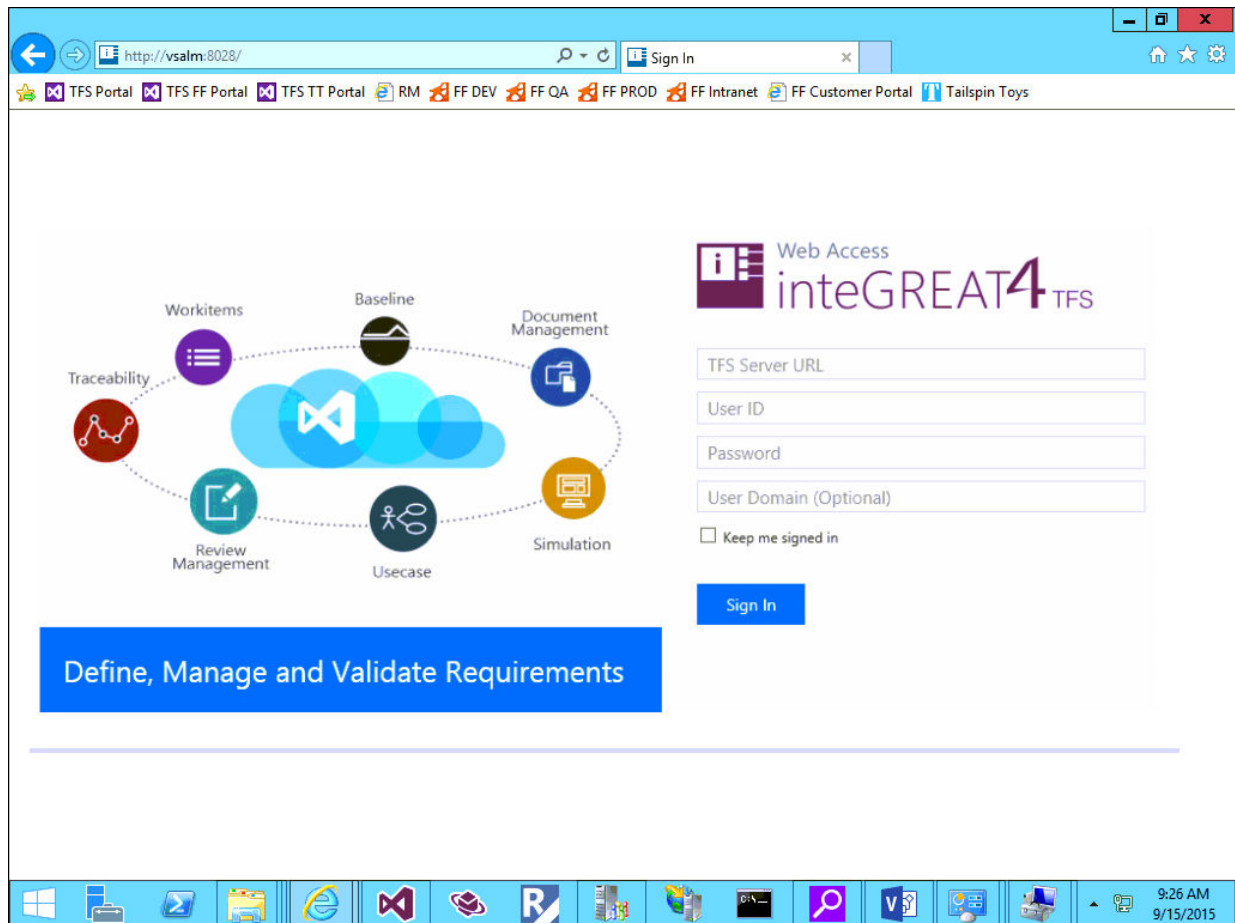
http://vsalm:8028/

Sign In

TFS Portal TFS FF Portal TFS TT Portal RM FF DEV FF QA FF PROD FF Intranet FF Customer Portal Tailspin Toys

Workitems

Baseline

Document Management

Traceability

Simulation

Review Management

Usecase

Define, Manage and Validate Requirements

Web Access

inteGREAT4 TFS

TFS Server URL

User ID

Password

User Domain (Optional)

Keep me signed in

Sign In

9:26 AM
9/15/2015